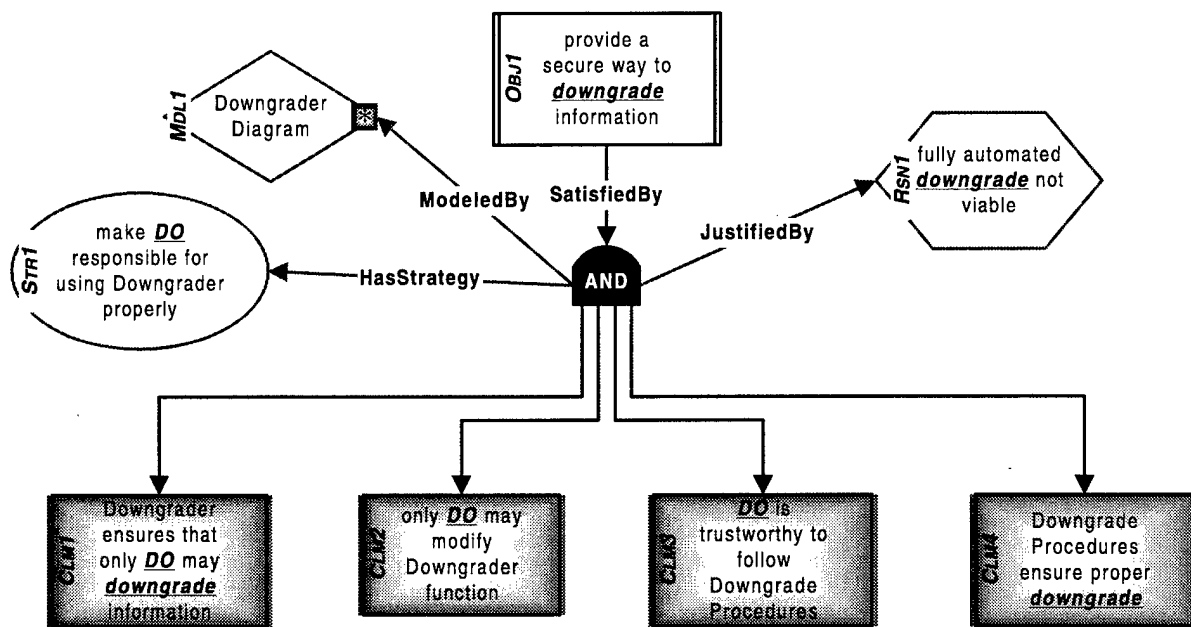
OBJ1
provide a secure way to downgrade information

MDL1
Downgrader Diagram

ModeledBy

SatisfiedBy

RSN1
fully automated downgrade not viable

JustifiedBy

STR1
make DO responsible for using Downgrader properly

HasStrategy

AND

CLM1
Downgrader ensures that only DO may downgrade information

CLM2
only DO may modify Downgrader function

CLM3
DO is trustworthy to follow Downgrade Procedures

CLM4
Downgrade Procedures ensure proper downgrade